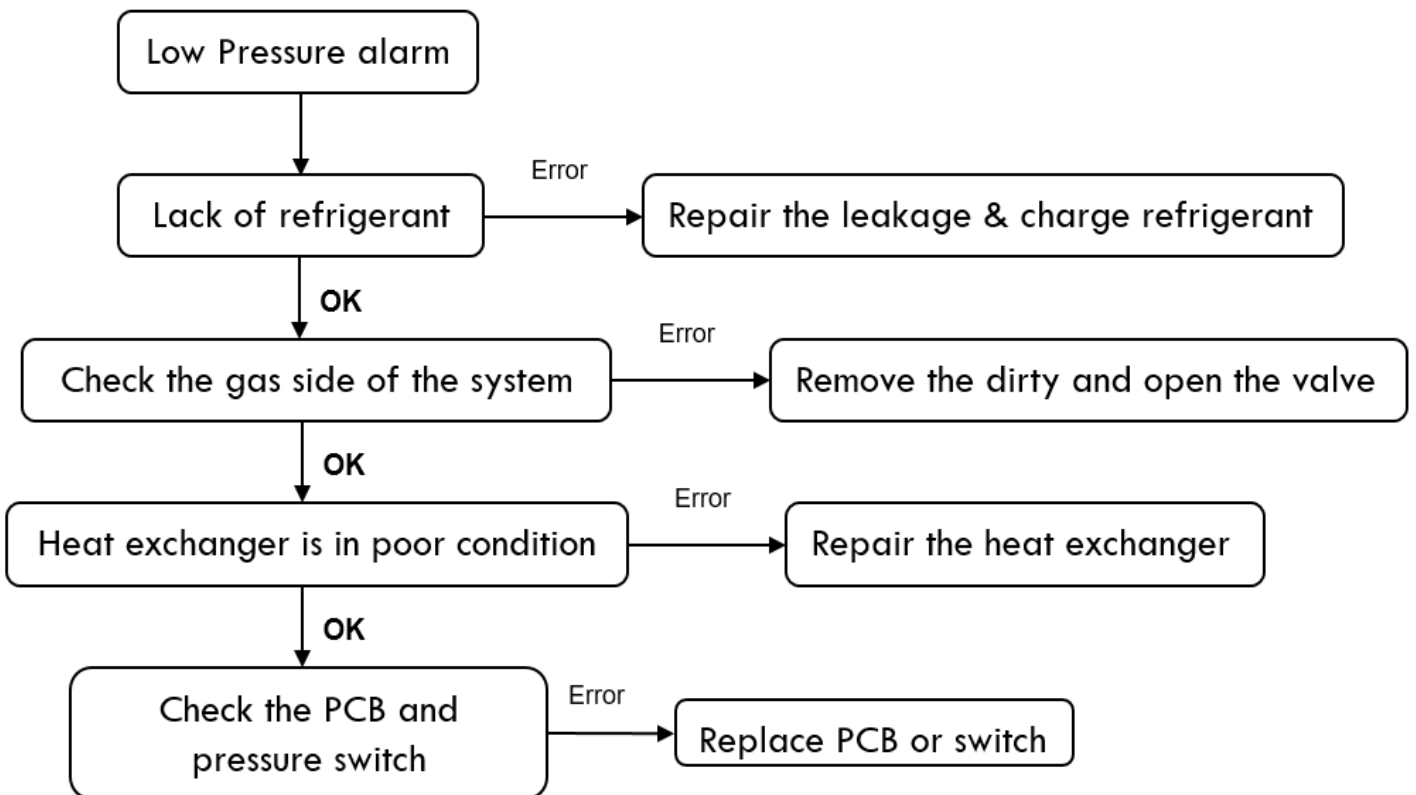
Low Pressure alarm

Lack of refrigerant

Error

Repair the leakage & charge refrigerant

OK

Check the gas side of the system

Error

Remove the dirty and open the valve

OK

Heat exchanger is in poor condition

Error

Repair the heat exchanger

OK

Check the PCB and pressure switch

Error

Replace PCB or switch